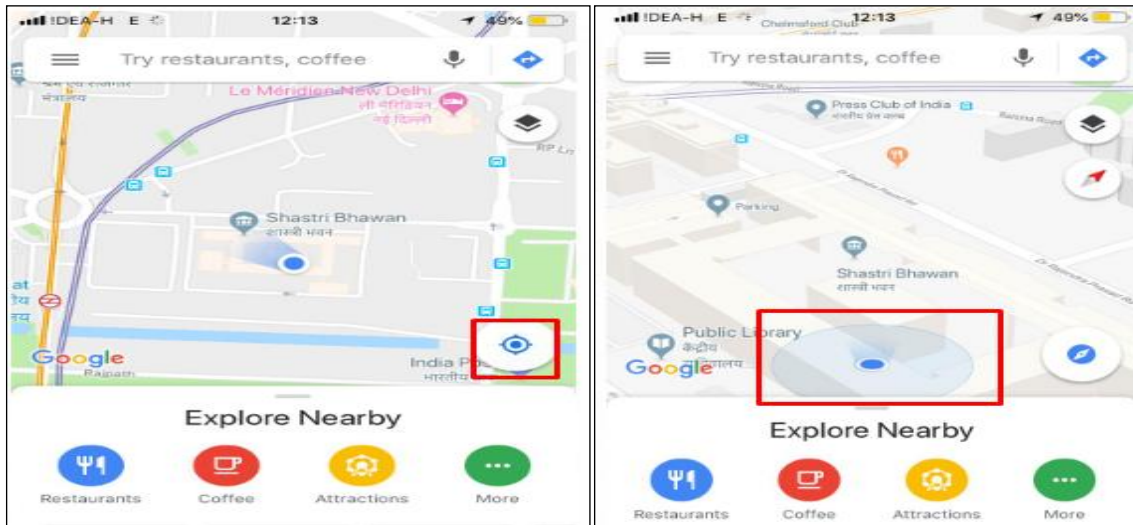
IDEA-H E 12:13 49%

Try restaurants, coffee

Le Méridien New Delhi
ली मेरिडियन नई दिल्ली

RP Ln

Shastri Bhawan
शास्त्री भवन

Google
Rajpath

India P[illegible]
भारतीय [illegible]

Explore Nearby

Restaurants
Coffee
Attractions
More

IDEA-H E 12:13 49%
Chelmsford Club

Try restaurants, coffee

Press Club of India
प्रेस क्लब ऑफ इंडिया

Parking

Shastri Bhawan
शास्त्री भवन

Public Library
केंद्रीय पुस्तकालय

Google

Explore Nearby

Restaurants
Coffee
Attractions
More